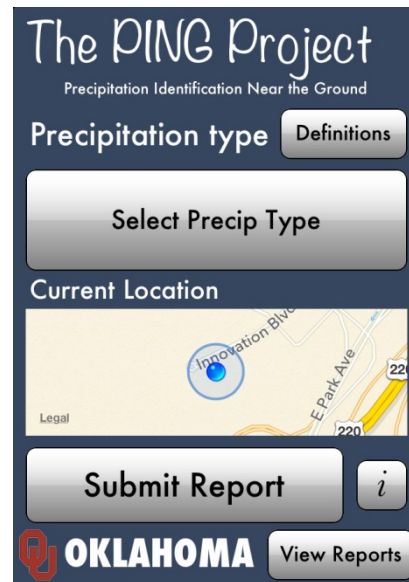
The PING Project
Precipitation Identification Near the Ground

Precipitation type
Definitions

Select Precip Type

Current Location

Innovation Blvd
E Park Ave
220
220
Legal

Submit Report
i

OKLAHOMA
View Reports